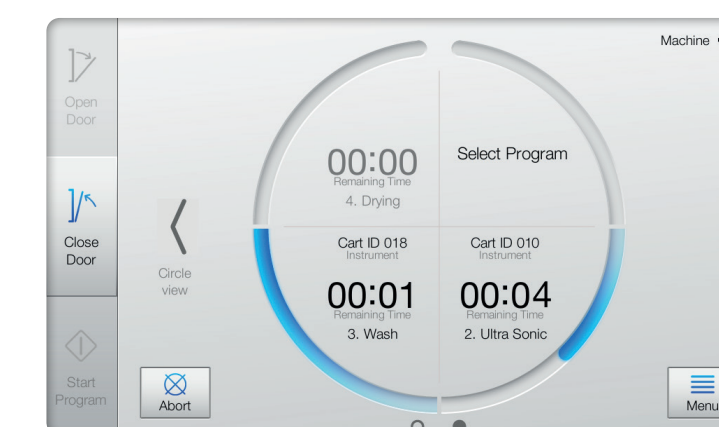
Machine

Open Door

Close Door

Start Program

Circle view

00:00
Remaining Time
4. Drying

Select Program

Cart ID 018
Instrument
00:01
Remaining Time
3. Wash

Cart ID 010
Instrument
00:04
Remaining Time
2. Ultra Sonic

Abort

Menu